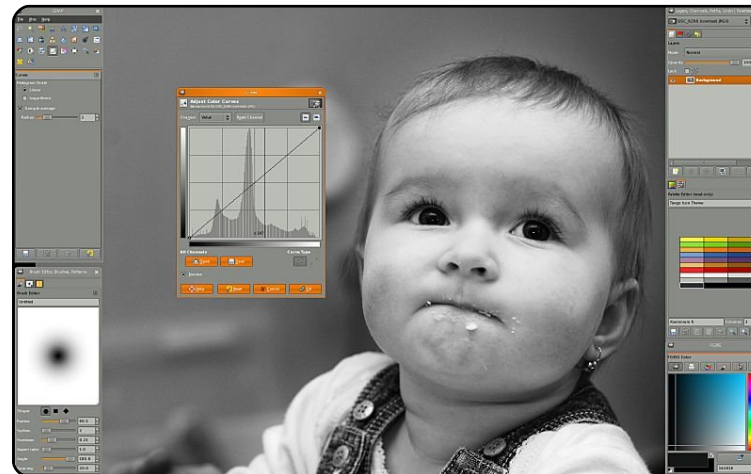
GIMP
File Xtns Help
Curves
Histogram Scale
Linear
Logarithmic
Sample average
Radius
Adjust Color Curves
DSC_0266.JPG
Channel: Value
Reset Channel
All Channels
Reset
Load
Curve Type
Preview
Help
Reset
Cancel
OK
Brush Editor, Brushes, Patterns
Brush Editor
Untitled
Shape
Radius
Spikes
Hardness
Aspect ratio
Angle
Spacing
Layers, Channels, Paths, Undo
DSC_0266 (current) JPEG
Layers
Mode: Normal
Opacity
Lock
Background
Tango Icon Theme
Palette Editor
FG/BG Color